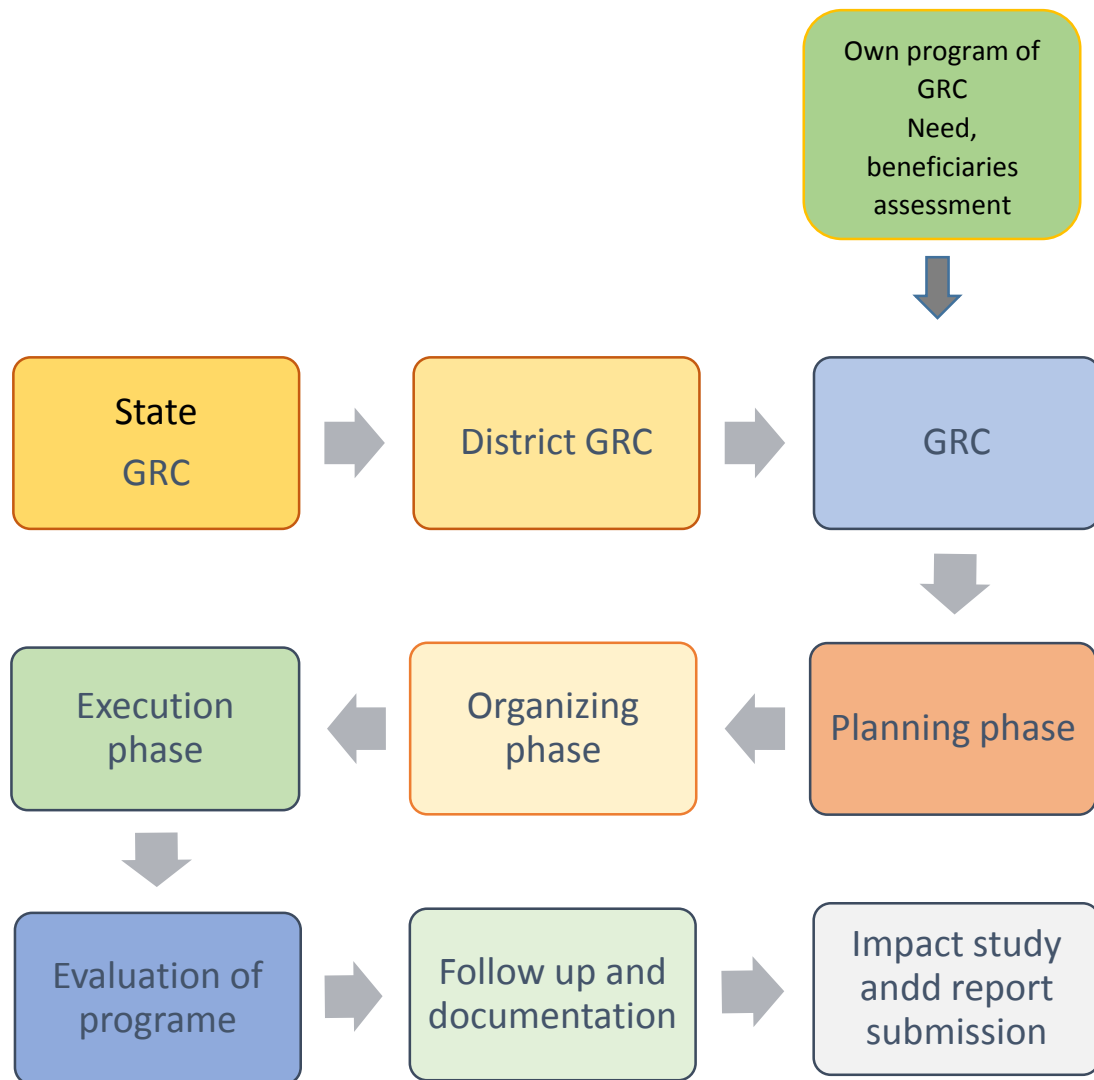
Own program of GRC
Need, beneficiaries assessment

State
GRC

District GRC

GRC

Planning phase

Organizing phase

Execution phase

Evaluation of programe

Follow up and documentation

Impact study andd report submission